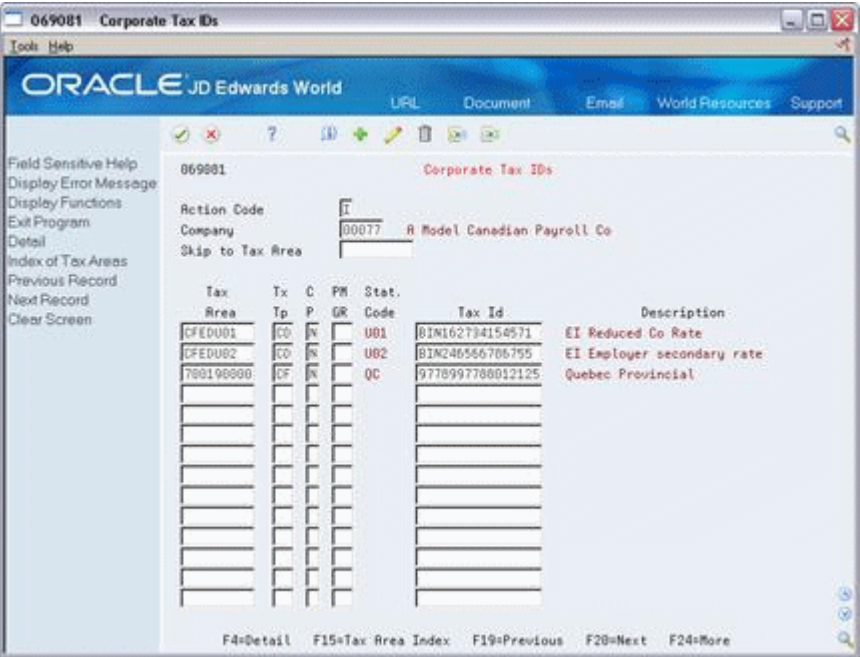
069081 Corporate Tax IDs

Tools Help

ORACLE JD Edwards World

URL Document Email World Resources Support

Field Sensitive Help
Display Error Message
Display Functions
Exit Program
Detail
Index of Tax Areas
Previous Record
Next Record
Clear Screen

069081 Corporate Tax IDs

Action Code I
Company 00077 A Model Canadian Payroll Co
Skip to Tax Area

| Tax Area | Tx Tp | C P | PM GR | Stat. Code | Tax Id | Description |
|---|---|---|---|---|---|---|
| CFEDU01 | CO | N | | U01 | BIN162734154571 | EI Reduced Co Rate |
| CFEDU02 | CO | N | | U02 | BIN246566786755 | EI Employer secondary rate |
| 700100000 | CF | N | | QC | 9778997788012125 | Quebec Provincial |

F4=Detail F15=Tax Area Index F19=Previous F20=Next F24=More